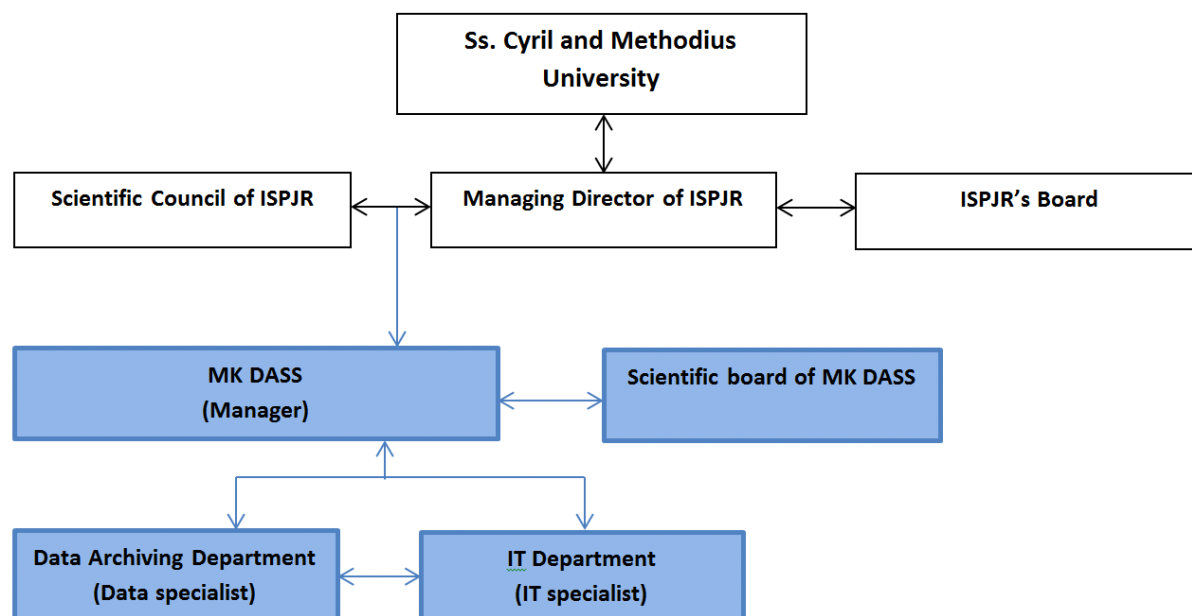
Ss. Cyril and Methodius University

Scientific Council of ISPJR

Managing Director of ISPJR

ISPJR's Board

MK DASS
(Manager)

Scientific board of MK DASS

Data Archiving Department
(Data specialist)

IT Department
(IT specialist)